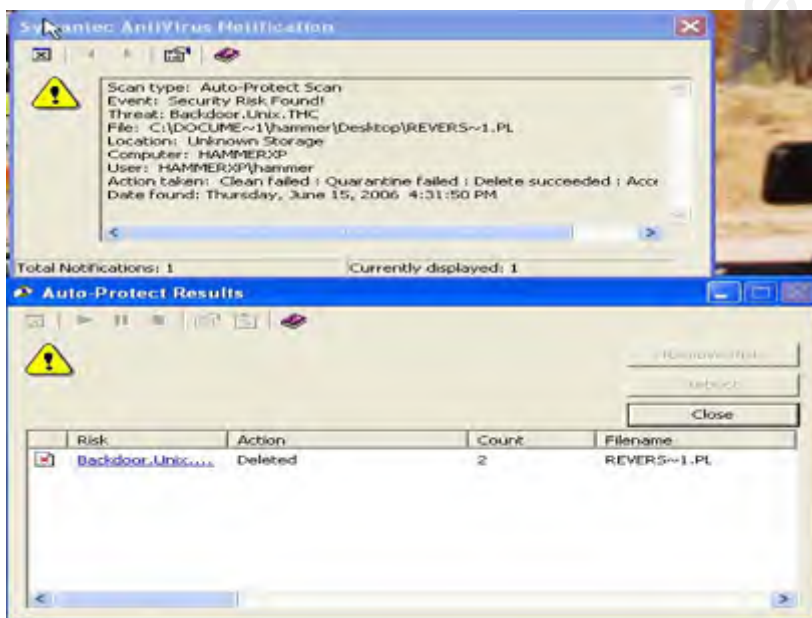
Symantec AntiVirus Notification

Scan type: Auto-Protect Scan
Event: Security Risk Found!
Threat: Backdoor.Unix.THC
File: C:\DOCUME~1\hammer\Desktop\REVERS~1.PL
Location: Unknown Storage
Computer: HAMMERXP
User: HAMMERXP\hammer
Action taken: Clean failed : Quarantine failed : Delete succeeded : Acc
Date found: Thursday, June 15, 2006 4:31:50 PM

Total Notifications: 1
Currently displayed: 1

Auto-Protect Results

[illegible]
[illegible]
Close

| | Risk | Action | Count | Filename |
|---|---|---|---|---|
| | Backdoor.Unix.... | Deleted | 2 | REVERS~1.PL |